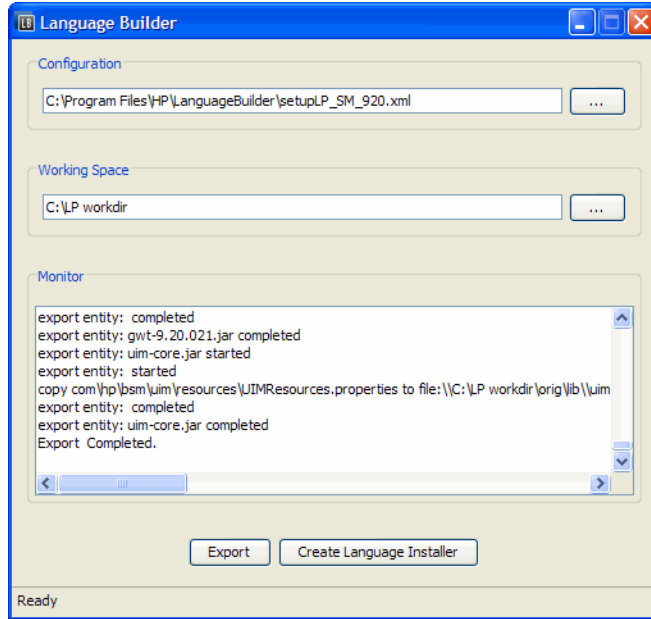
LB Language Builder

Configuration

C:\Program Files\HP\LanguageBuilder\setupLP_SM_920.xml

...

Working Space

C:\LP workdir

...

Monitor

export entity: completed
export entity: gwt-9.20.021.jar completed
export entity: uim-core.jar started
export entity: started
copy com\hp\bsm\uim\resources\UIMResources.properties to file:\\C:\LP workdir\orig\lib\\uim
export entity: completed
export entity: uim-core.jar completed
Export Completed.

Export

Create Language Installer

Ready